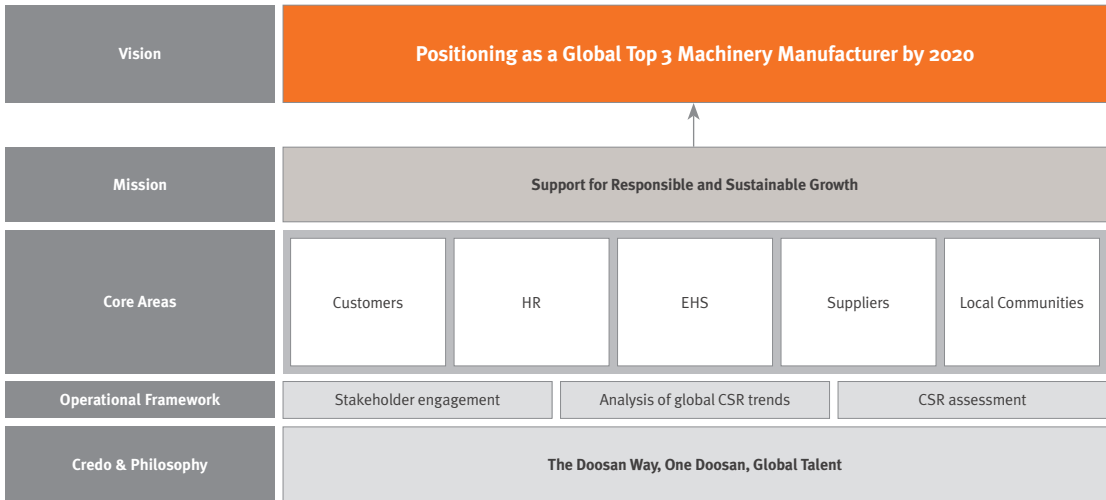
Vision

Positioning as a Global Top 3 Machinery Manufacturer by 2020

Mission

Support for Responsible and Sustainable Growth

Core Areas

Customers

HR

EHS

Suppliers

Local Communities

Operational Framework

Stakeholder engagement

Analysis of global CSR trends

CSR assessment

Credo & Philosophy

The Doosan Way, One Doosan, Global Talent